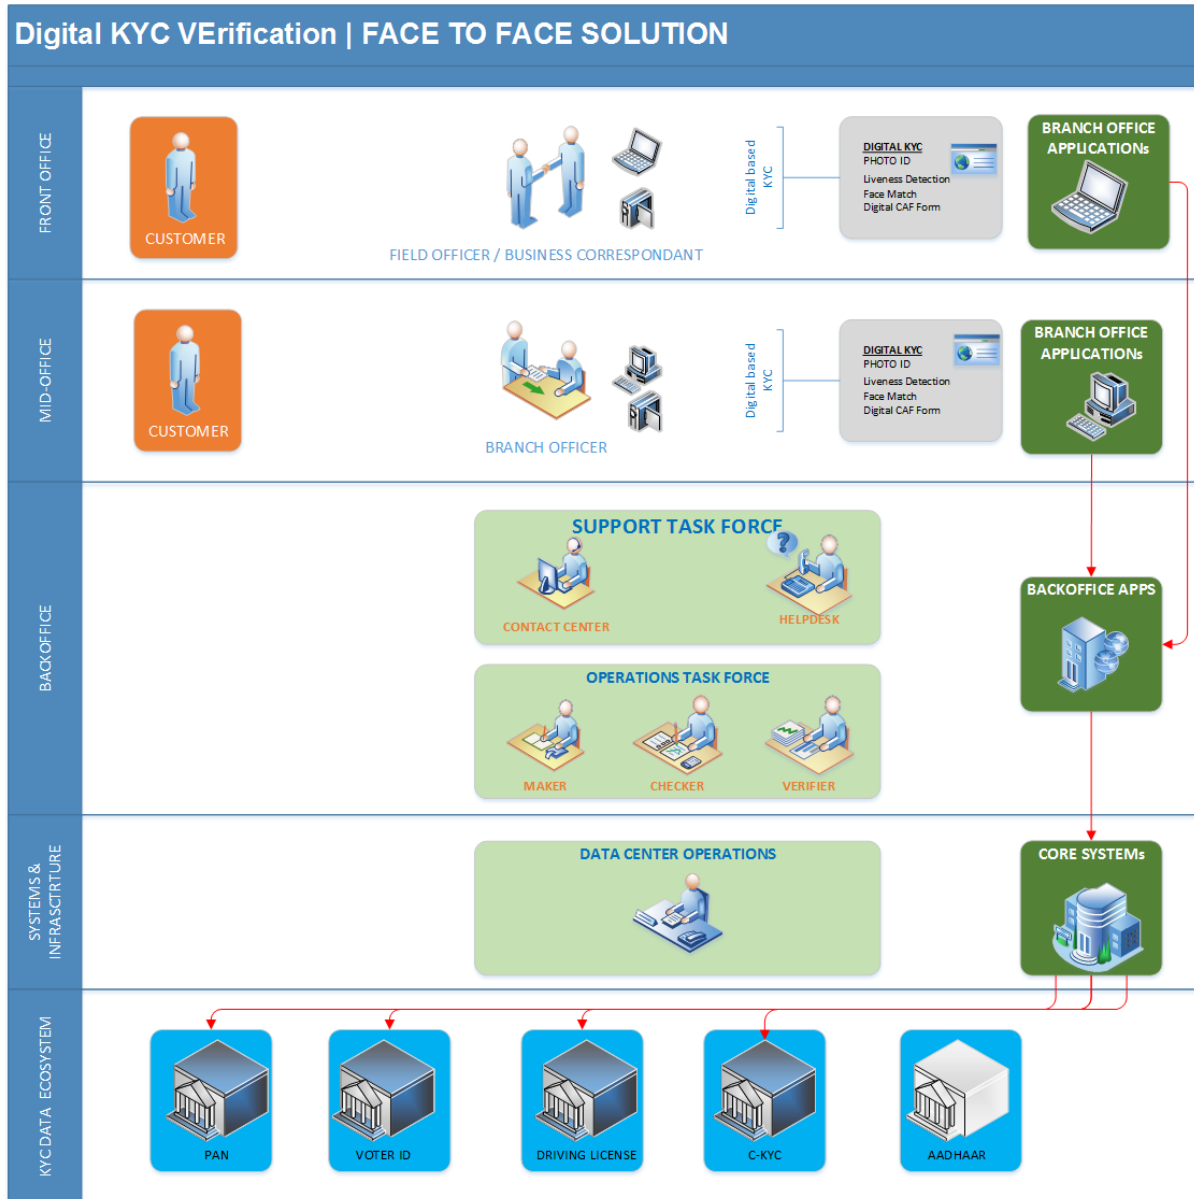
Digital KYC VErification | FACE TO FACE SOLUTION

FRONT OFFICE

CUSTOMER

FIELD OFFICER / BUSINESS CORRESPONDANT

Digital based KYC

DIGITAL KYC
PHOTO ID
Liveness Detection
Face Match
Digital CAF Form

BRANCH OFFICE APPLICATIONs

MID-OFFICE

CUSTOMER

BRANCH OFFICER

Digital based KYC

DIGITAL KYC
PHOTO ID
Liveness Detection
Face Match
Digital CAF Form

BRANCH OFFICE APPLICATIONs

BACKOFFICE

SUPPORT TASK FORCE

CONTACT CENTER

HELPDESK

OPERATIONS TASK FORCE

MAKER

CHECKER

VERIFIER

BACKOFFICE APPS

SYSTEMS & INFRASCTRTURE

DATA CENTER OPERATIONS

CORE SYSTEMs

KYC DATA ECOSYSTEM

PAN

VOTER ID

DRIVING LICENSE

C-KYC

AADHAAR